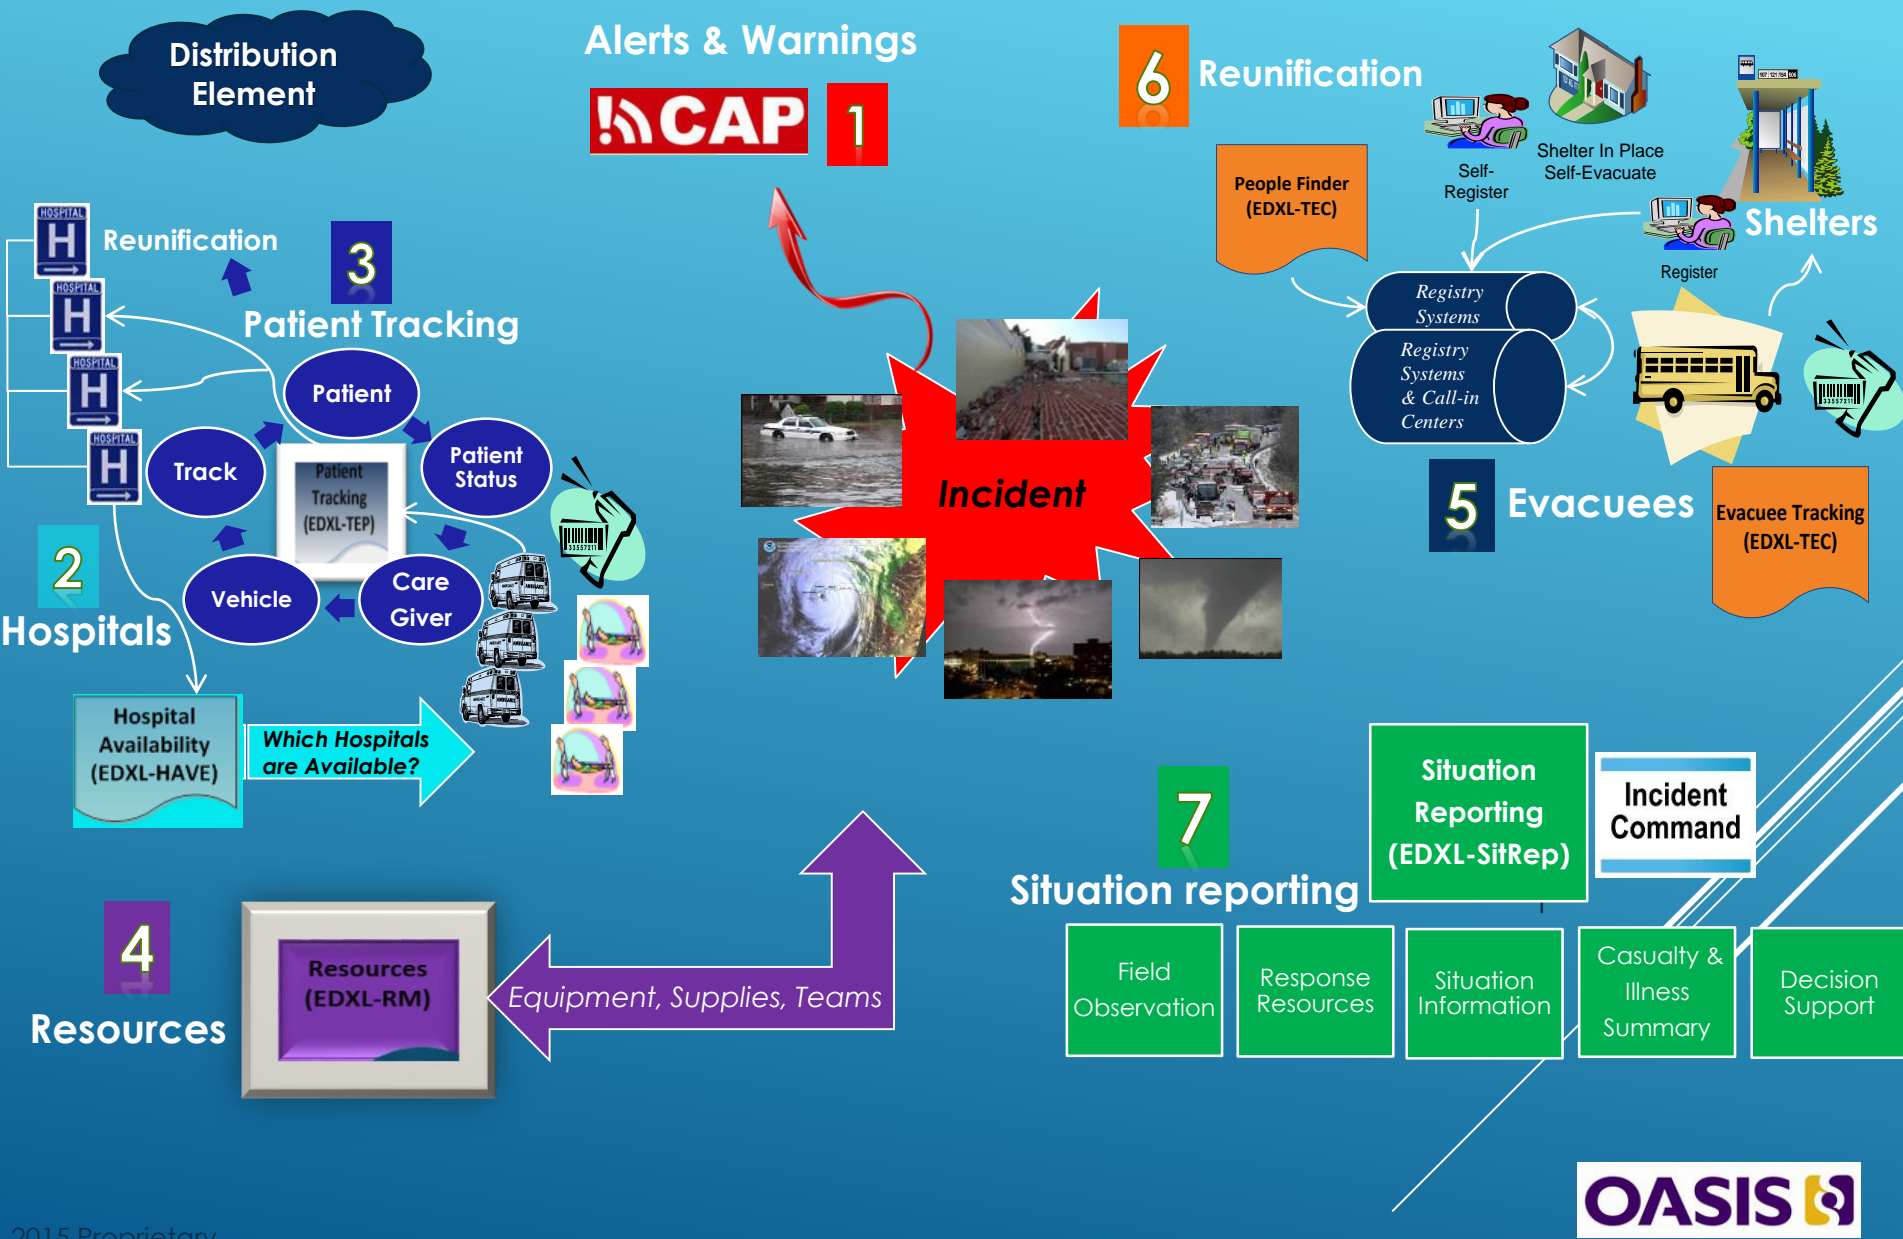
Distribution Element

Alerts & Warnings

CAP

1

6 Reunification

Shelter In Place
Self-Evacuate

Self-Register

People Finder (EDXL-TEC)

Shelters

Register

Registry Systems

Registry Systems & Call-in Centers

5 Evacuees

Evacuee Tracking (EDXL-TEC)

Reunification

3

Patient Tracking

Patient

Track

Patient Tracking (EDXL-TEP)

Patient Status

Vehicle

Care Giver

2

Hospitals

Hospital Availability (EDXL-HAVE)

Which Hospitals are Available?

Incident

7

Situation reporting

Situation Reporting (EDXL-SitRep)

Incident Command

Field Observation

Response Resources

Situation Information

Casualty & Illness Summary

Decision Support

4

Resources

Resources (EDXL-RM)

Equipment, Supplies, Teams

OASIS

2015 Proprietary